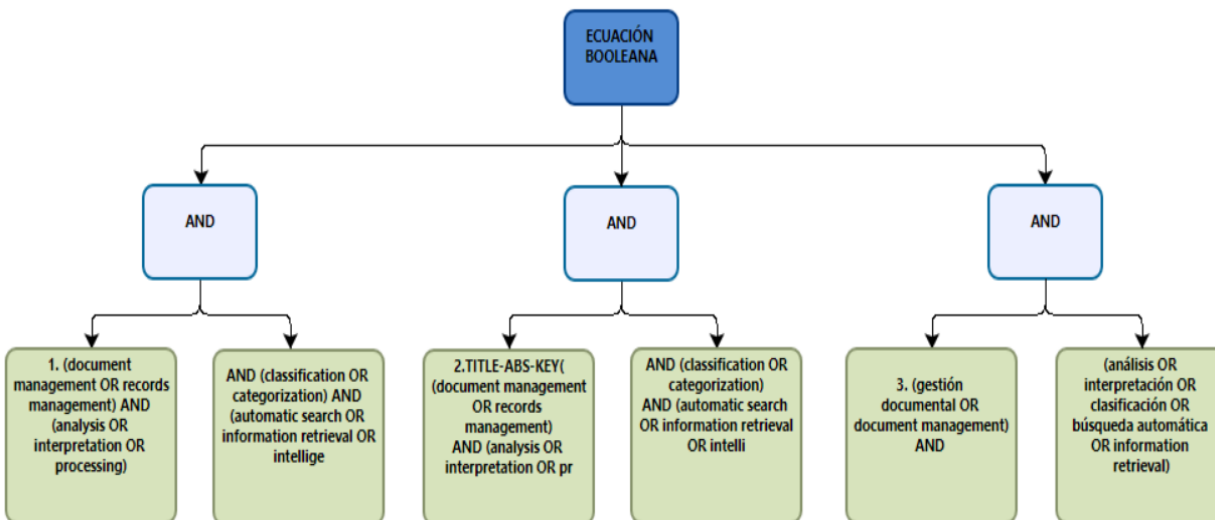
ECUACIÓN BOOLEANA

AND

AND

AND

1. (document management OR records management) AND (analysis OR interpretation OR processing)

AND (classification OR categorization) AND (automatic search OR information retrieval OR intellige

2.TITLE-ABS-KEY( (document management OR records management) AND (analysis OR interpretation OR pr

AND (classification OR categorization) AND (automatic search OR information retrieval OR intelli

3. (gestión documental OR document management) AND

(análisis OR interpretación OR clasificación OR búsqueda automática OR information retrieval)